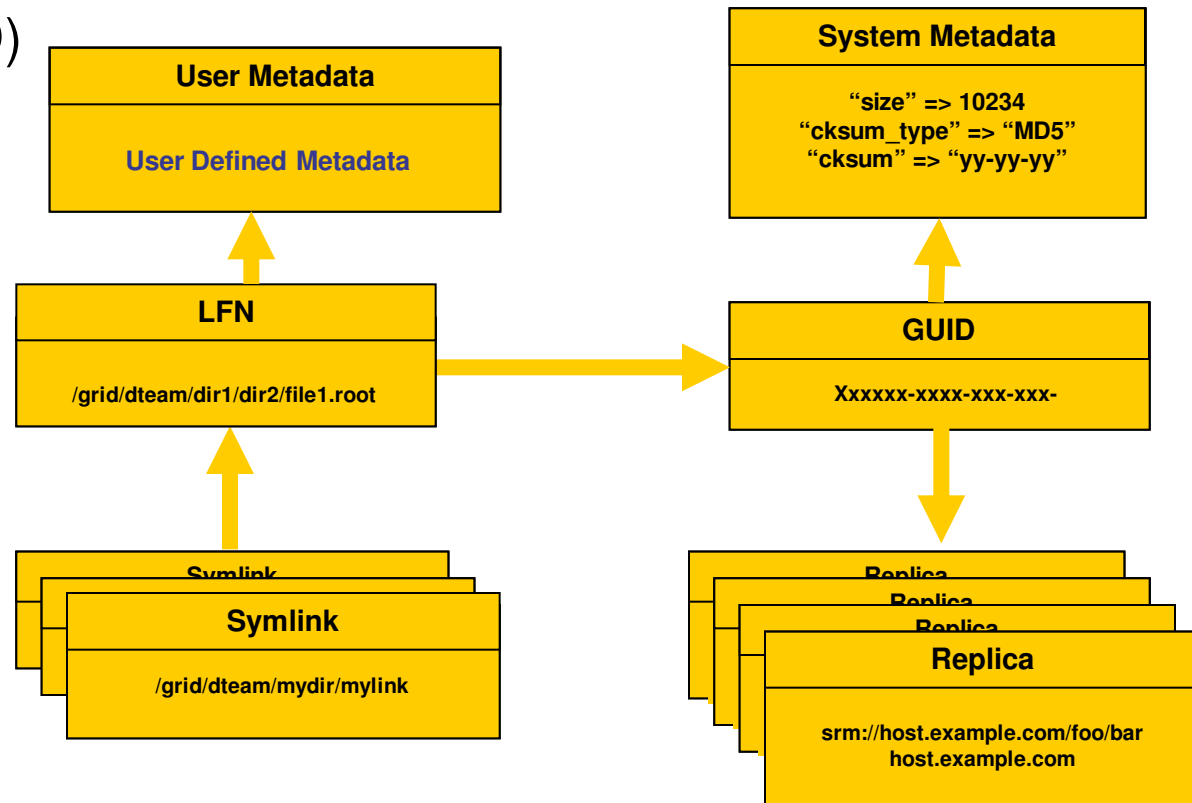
)

User Metadata

User Defined Metadata

System Metadata

"size" => 10234
"cksum_type" => "MD5"
"cksum" => "yy-yy-yy"

LFN

/grid/dteam/dir1/dir2/file1.root

GUID

Xxxxxx-xxxx-xxx-xxx-

Symlink

Symlink

/grid/dteam/mydir/mylink

Replica

Replica

Replica

Replica

srm://host.example.com/foo/bar
host.example.com